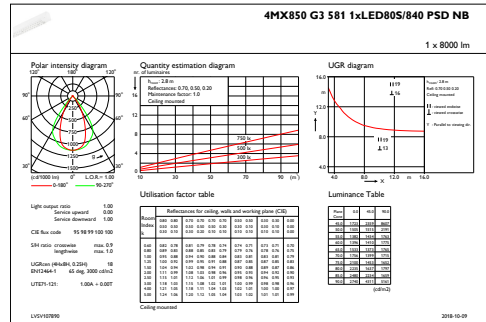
4MX850 G3 581 1xLED80S/840 PSD NB

1 x 8000 lm

Polar intensity diagram

120° 180° 120°

90° 90°

60° 60°

30° 0° 30°

(cd/1000 lm) L.O.R.= 1.00

0-180° 90-270°

Quantity estimation diagram

nr. of luminaires

$h_{room}$: 2.8 m
Reflectances: 0.70, 0.50, 0.20
Maintenance factor: 1.0
Ceiling mounted

750 lx
500 lx
300 lx

10 30 50 70 90 (m²)

UGR diagram

$h_{room}$: 2.8 m
Refl: 0.70 0.50 0.20
Ceiling mounted

Light output ratio 1.00
Service upward 0.00
Service downward 1.00

CIE flux code 95 98 99 100 100

SHR ratio crosswise max. 0.9
lengthwise max. 1.0

UGRcen (4Hx8H, 0.25H) 18
EN12464-1 65 deg. 3000 cd/m2

UTE71-121: 1.00A + 0.00T

Utilisation factor table

Reflectances for ceiling, walls and working plane (CIE)

Ceiling mounted

Luminance Table

(cd/m2)

LVSV107890

2018-10-09